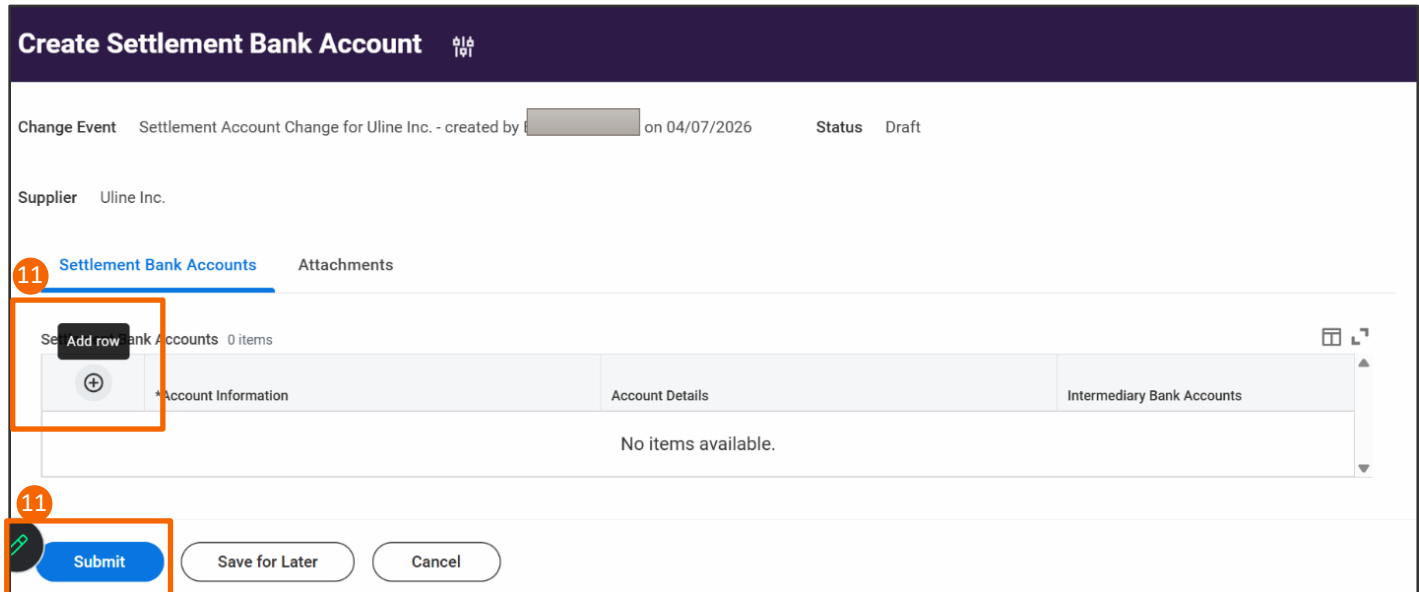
Create Settlement Bank Account

Change Event Settlement Account Change for Uline Inc. - created by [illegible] on 04/07/2026 Status Draft

Supplier Uline Inc.

11

Settlement Bank Accounts Attachments

Se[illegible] Add row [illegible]nk Accounts 0 items

| ⊕ | *Account Information | Account Details | Intermediary Bank Accounts |
|---|---|---|---|
| No items available. | | | |

11

Submit Save for Later Cancel